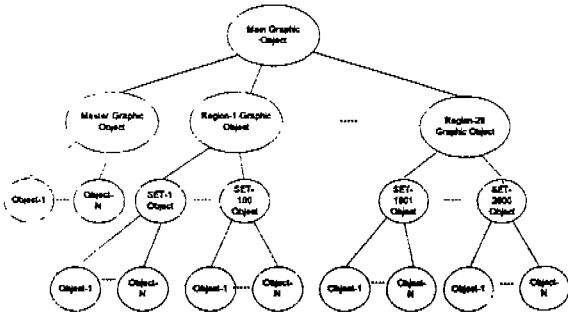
Main Graphic Object

Master Graphic Object

Region-1 Graphic Object

.....

Region-20 Graphic Object

Object-1

Object-N

SET-1 Object

SET-100 Object

SET-1901 Object

SET-2000 Object

Object-1

Object-N

Object-1

Object-N

Object-1

Object-N

Object-1

Object-N